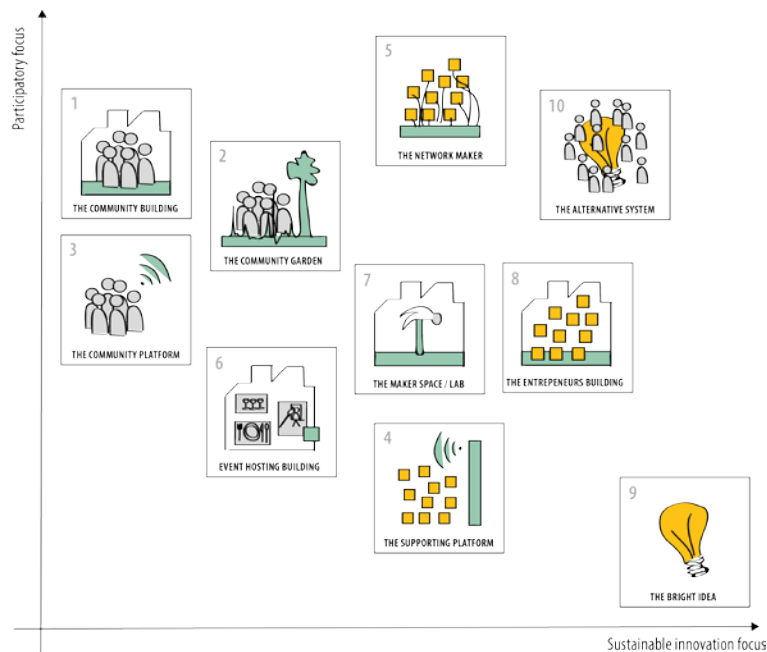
Participatory focus

5
THE NETWORK MAKER

1
THE COMMUNITY BUILDING

10
THE ALTERNATIVE SYSTEM

2
THE COMMUNITY GARDEN

3
THE COMMUNITY PLATFORM

7
THE MAKER SPACE / LAB

8
THE ENTREPENEURS BUILDING

6
EVENT HOSTING BUILDING

4
THE SUPPORTING PLATFORM

9
THE BRIGHT IDEA

Sustainable innovation focus